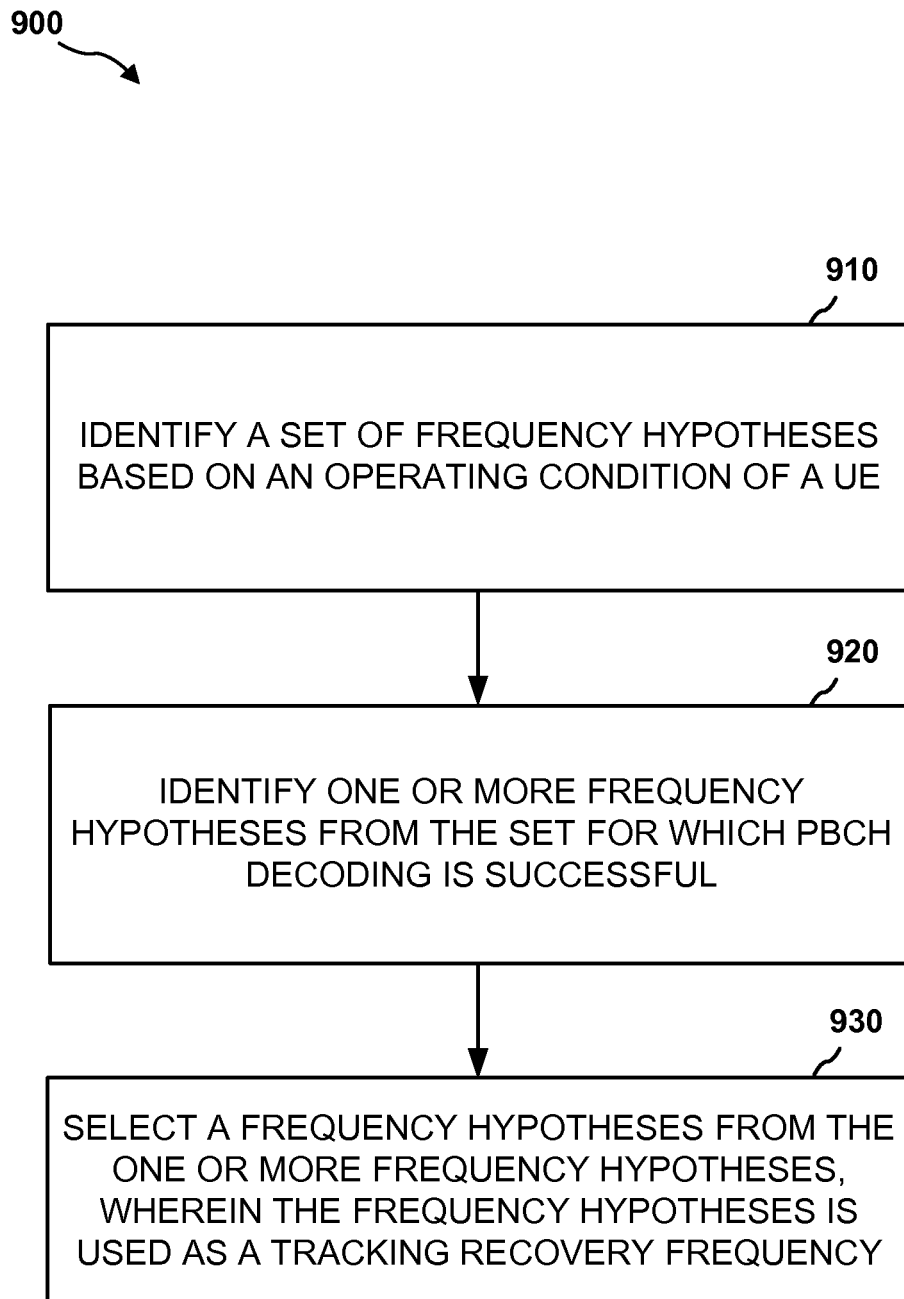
900

910

IDENTIFY A SET OF FREQUENCY HYPOTHESES BASED ON AN OPERATING CONDITION OF A UE

920

IDENTIFY ONE OR MORE FREQUENCY HYPOTHESES FROM THE SET FOR WHICH PBCH DECODING IS SUCCESSFUL

930

SELECT A FREQUENCY HYPOTHESES FROM THE ONE OR MORE FREQUENCY HYPOTHESES, WHEREIN THE FREQUENCY HYPOTHESES IS USED AS A TRACKING RECOVERY FREQUENCY